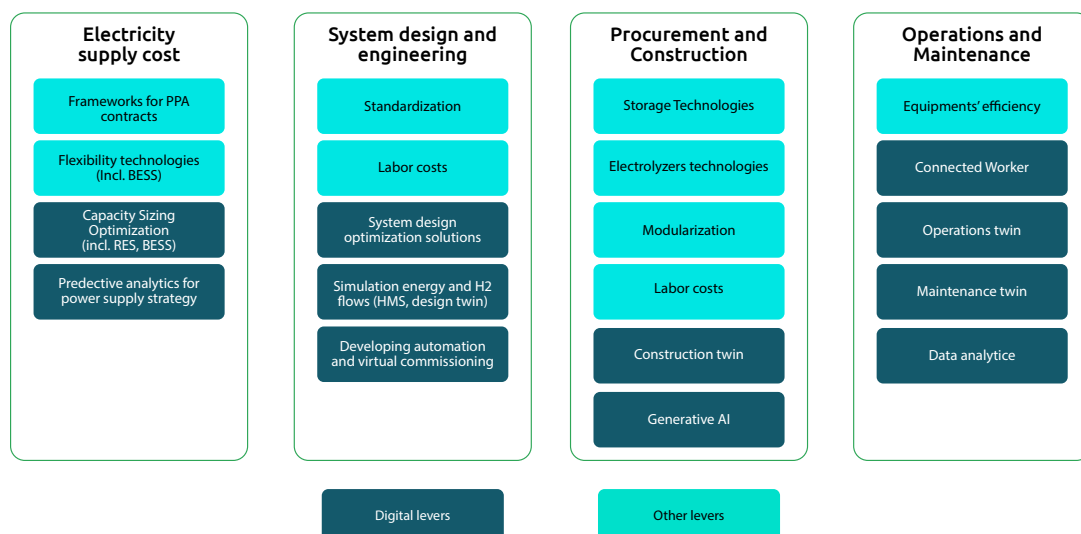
Electricity supply cost

Frameworks for PPA contracts

Flexibility technologies (Incl. BESS)

Capacity Sizing Optimization (incl. RES, BESS)

Predective analytics for power supply strategy

System design and engineering

Standardization

Labor costs

System design optimization solutions

Simulation energy and H2 flows (HMS, design twin)

Developing automation and virtual commissioning

Procurement and Construction

Storage Technologies

Electrolyzers technologies

Modularization

Labor costs

Construction twin

Generative AI

Operations and Maintenance

Equipments' efficiency

Connected Worker

Operations twin

Maintenance twin

Data analytice

Digital levers

Other levers